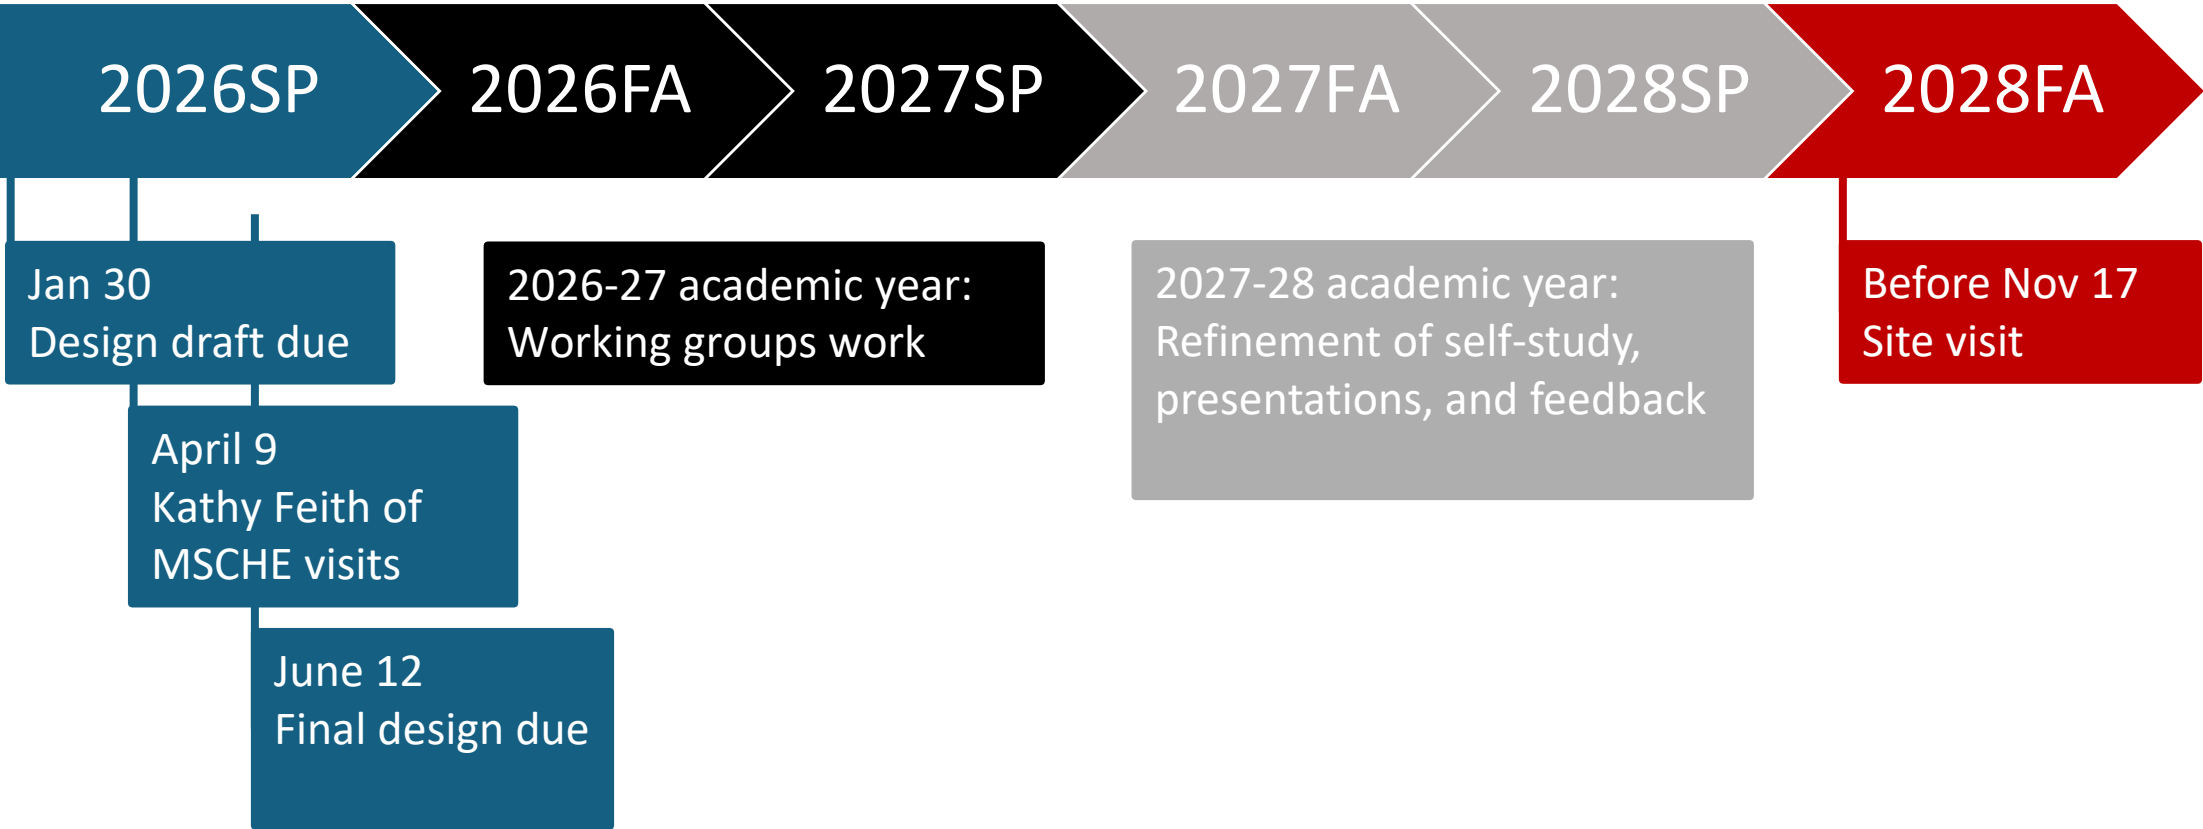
2026SP 2026FA 2027SP 2027FA 2028SP 2028FA

Jan 30
Design draft due

April 9
Kathy Feith of MSCHE visits

June 12
Final design due

2026-27 academic year:
Working groups work

2027-28 academic year:
Refinement of self-study, presentations, and feedback

Before Nov 17
Site visit